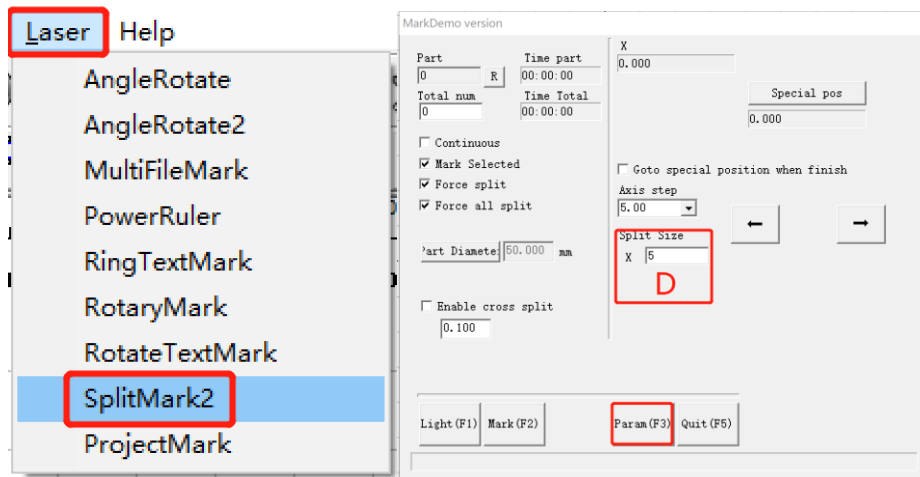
Laser Help

AngleRotate
AngleRotate2
MultiFileMark
PowerRuler
RingTextMark
RotaryMark
RotateTextMark
SplitMark2
ProjectMark

MarkDemo version

Part
0
R
Time part
00:00:00
Total num
0
Time Total
00:00:00

X
0.000

Special pos
0.000

Continuous
Mark Selected
Force split
Force all split

Goto special position when finish
Axis step
5.00

Part Diamete 50.000 mm

Split Size
X 5
D

Enable cross split
0.100

Light(F1) Mark(F2) Param(F3) Quit(F5)